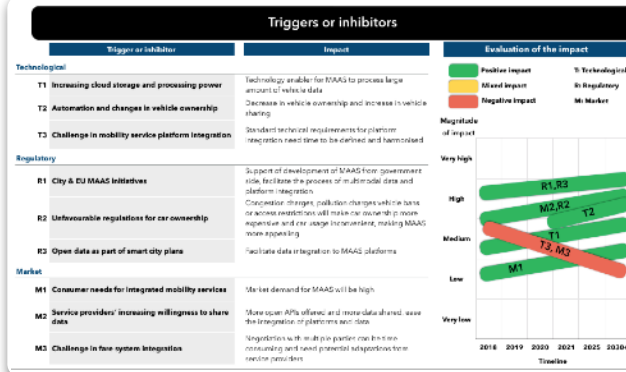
Triggers or inhibitors

| | Trigger or inhibitor | Impact |
|---|---|---|
| **Technological** | | |
| T1 | Increasing cloud storage and processing power | Technology enabler for MAAS to process large amount of vehicle data |
| T2 | Automation and changes in vehicle ownership | Decrease in vehicle ownership and increase in vehicle sharing |
| T3 | Challenge in mobility service platform integration | Standard technical requirements for platform integration need time to be defined and harmonised |
| **Regulatory** | | |
| R1 | City & EU MAAS initiatives | Support of development of MAAS from government side, facilitate the process of multimodal data and platform integration |
| R2 | Unfavourable regulations for car ownership | Congestion charges, pollution charges vehicle bans or access restrictions will make car ownership more expensive and car usage inconvenient, making MAAS more appealing |
| R3 | Open data as part of smart city plans | Facilitate data integration to MAAS platforms |
| **Market** | | |
| M1 | Consumer needs for integrated mobility services | Market demand for MAAS will be high |
| M2 | Service providers' increasing willingness to share data | More open APIs offered and more data shared, ease the integration of platforms and data |
| M3 | Challenge in fare system integration | Negotiations with multiple parties can be time consuming and need potential adaptations from service providers |

Evaluation of the impact

Positive impact
Mixed impact
Negative impact
T: Technological
R: Regulatory
M: Market

Magnitude of impact

Very high
High
Medium
Low
Very low

R1,R3
M2,R2
T2
T1
T3, M3
M1

2018 2019 2020 2021 2025 2030+
Timeline